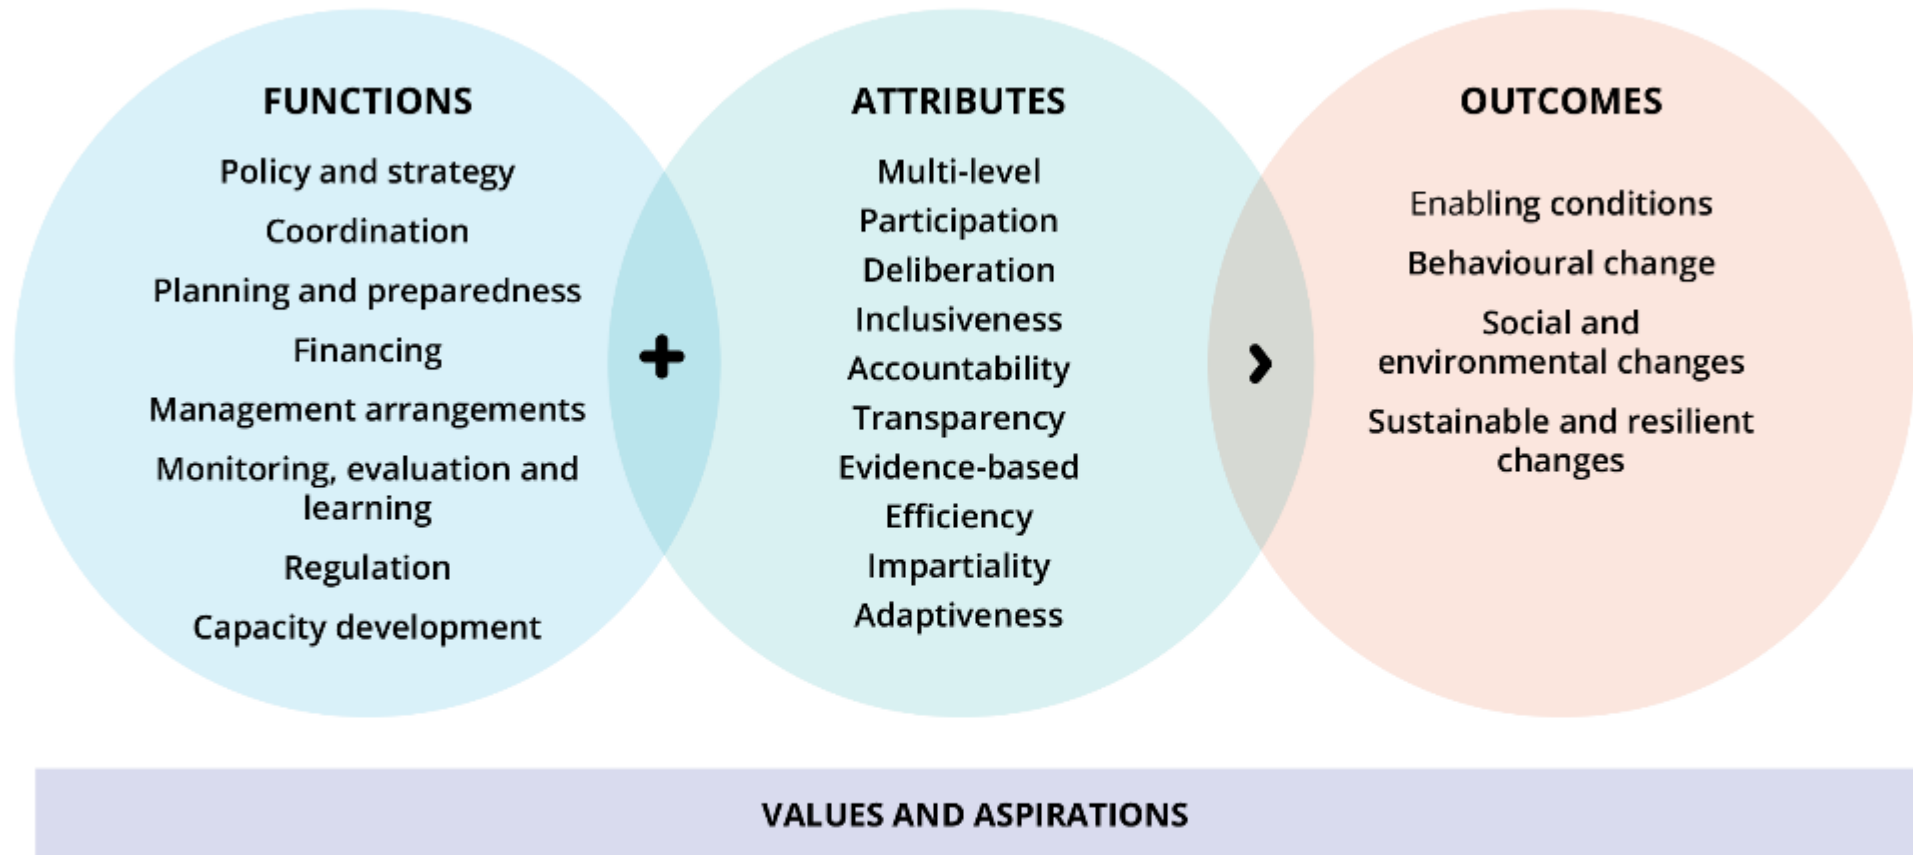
FUNCTIONS

Policy and strategy

Coordination

Planning and preparedness

Financing

Management arrangements

Monitoring, evaluation and learning

Regulation

Capacity development

+

ATTRIBUTES

Multi-level

Participation

Deliberation

Inclusiveness

Accountability

Transparency

Evidence-based

Efficiency

Impartiality

Adaptiveness

›

OUTCOMES

Enabling conditions

Behavioural change

Social and environmental changes

Sustainable and resilient changes

VALUES AND ASPIRATIONS